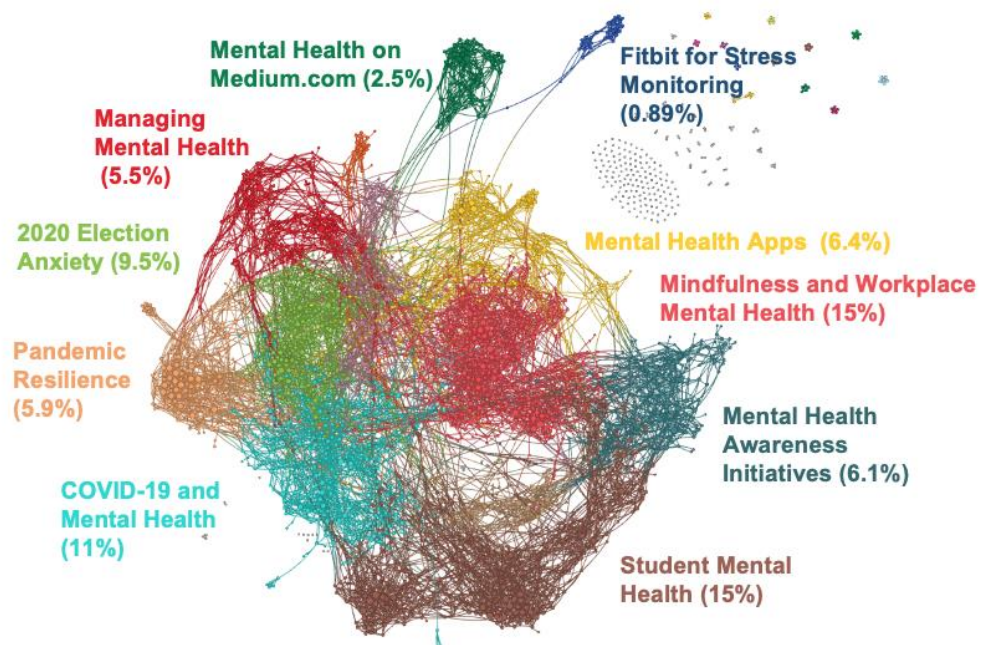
Mental Health on Medium.com (2.5%)

Fitbit for Stress Monitoring (0.89%)

Managing Mental Health (5.5%)

2020 Election Anxiety (9.5%)

Mental Health Apps (6.4%)

Mindfulness and Workplace Mental Health (15%)

Pandemic Resilience (5.9%)

Mental Health Awareness Initiatives (6.1%)

COVID-19 and Mental Health (11%)

Student Mental Health (15%)